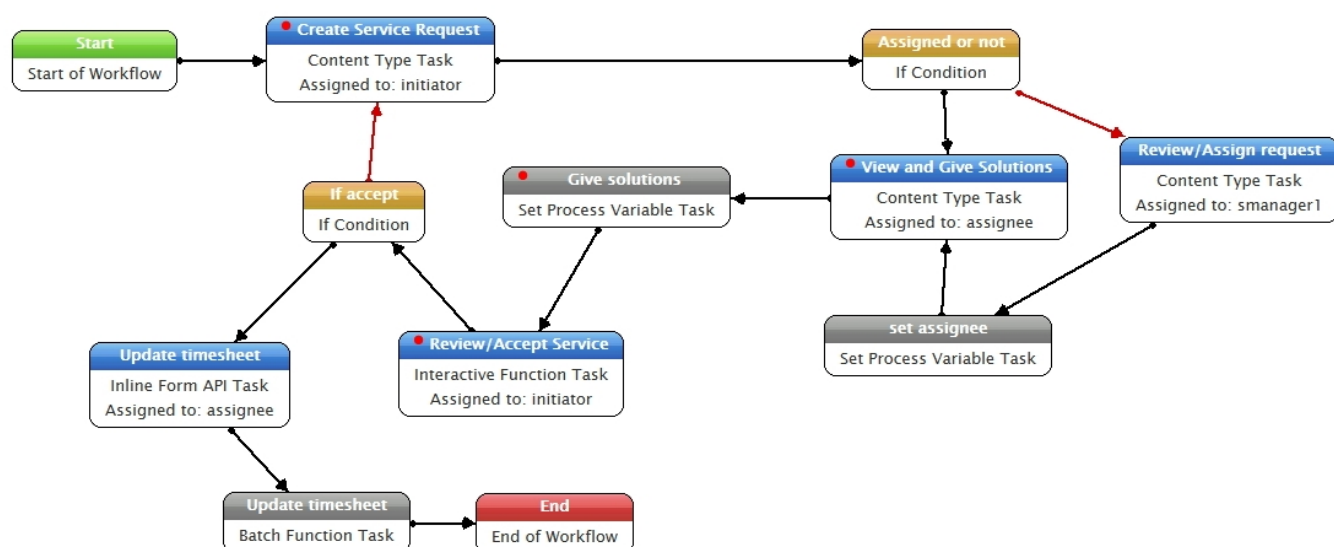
Start
Start of Workflow

Create Service Request
Content Type Task
Assigned to: initiator

Assigned or not
If Condition

Review/Assign request
Content Type Task
Assigned to: smanager1

View and Give Solutions
Content Type Task
Assigned to: assignee

Give solutions
Set Process Variable Task

If accept
If Condition

set assignee
Set Process Variable Task

Update timesheet
Inline Form API Task
Assigned to: assignee

Review/Accept Service
Interactive Function Task
Assigned to: initiator

Update timesheet
Batch Function Task

End
End of Workflow